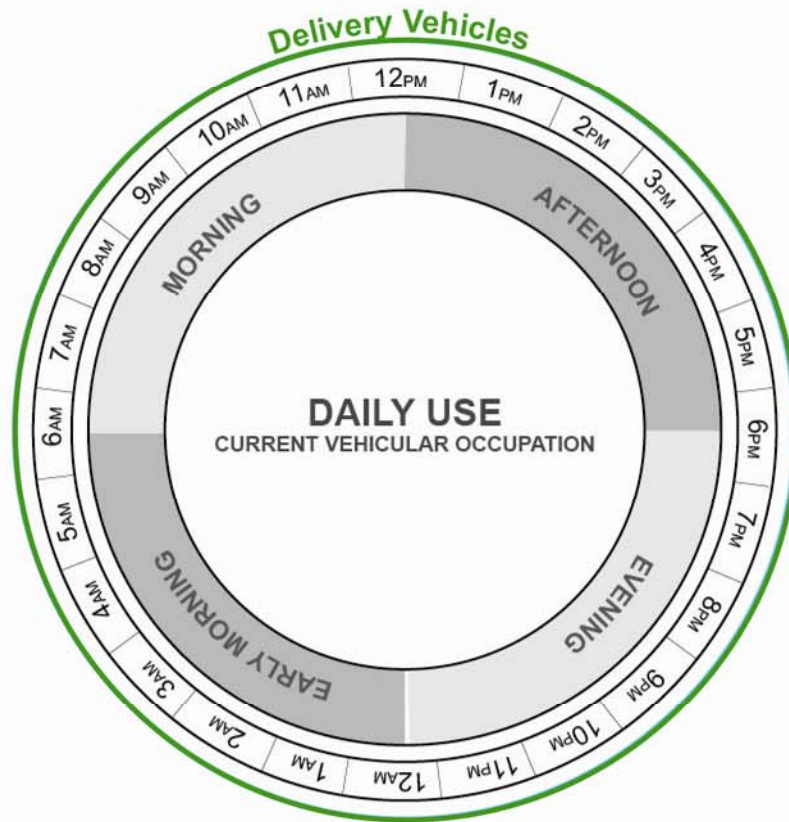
Delivery Vehicles

12PM
1PM
2PM
3PM
4PM
5PM
6PM
7PM
8PM
9PM
10PM
11PM
12AM
1AM
2AM
3AM
4AM
5AM
6AM
7AM
8AM
9AM
10AM
11AM

MORNING
AFTERNOON
EVENING
EARLY MORNING

DAILY USE
CURRENT VEHICULAR OCCUPATION